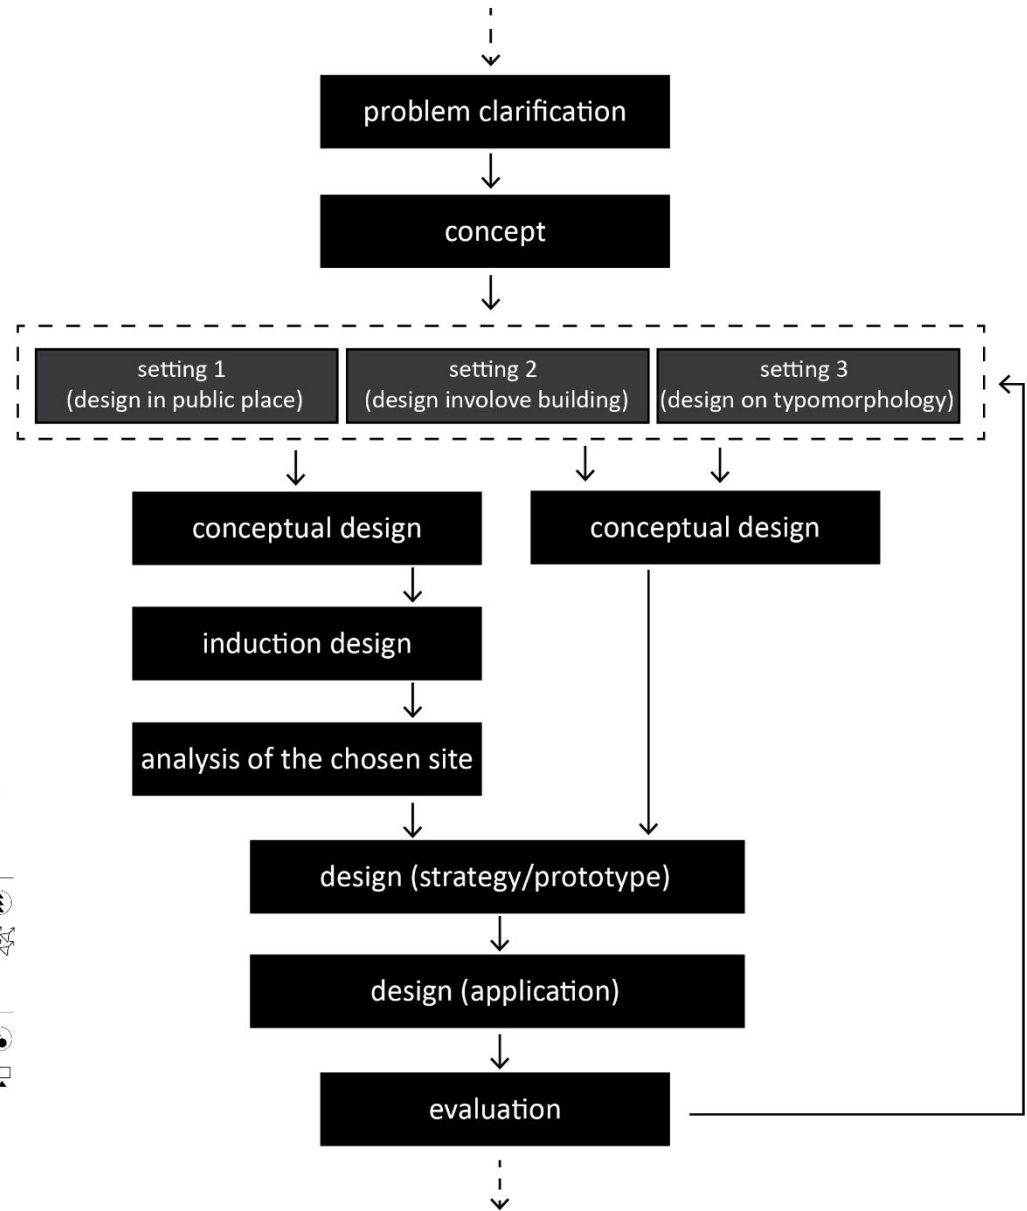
problem clarification

concept

setting 1
(design in public place)

setting 2
(design involove building)

setting 3
(design on typomorphology)

conceptual design

conceptual design

induction design

analysis of the chosen site

design (strategy/prototype)

design (application)

evaluation